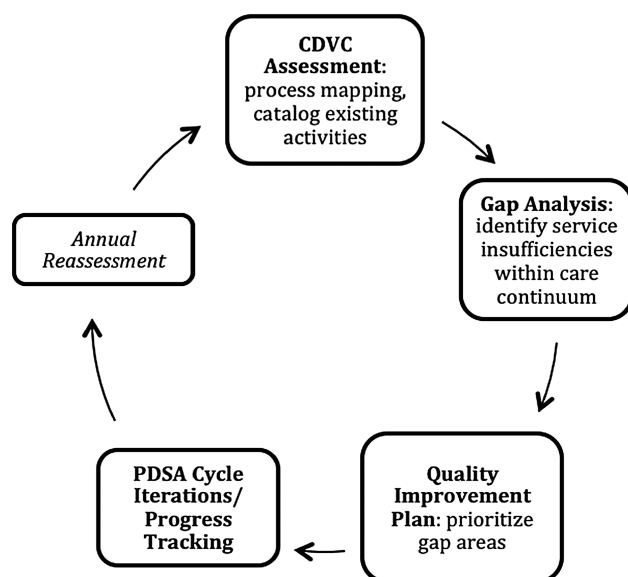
**CDVC Assessment:** process mapping, catalog existing activities

**Gap Analysis:** identify service insufficiencies within care continuum

**Quality Improvement Plan:** prioritize gap areas

**PDSA Cycle Iterations/ Progress Tracking**

*Annual Reassessment*